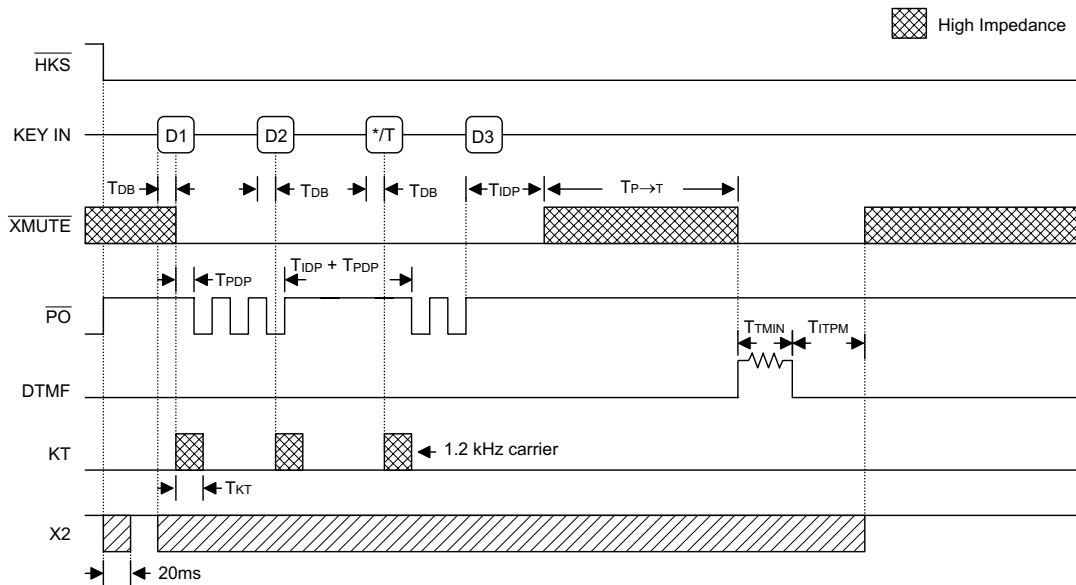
High Impedance

$\overline{HKS}$

KEY IN

D1

D2

*/T

D3

$T_{DB}$

$T_{DB}$

$T_{DB}$

$T_{IDP}$

$T_{P \to T}$

$\overline{XMUTE}$

$T_{PDP}$

$T_{IDP} + T_{PDP}$

$\overline{PO}$

$T_{TMIN}$

$T_{ITPM}$

DTMF

KT

1.2 kHz carrier

$T_{KT}$

X2

20ms